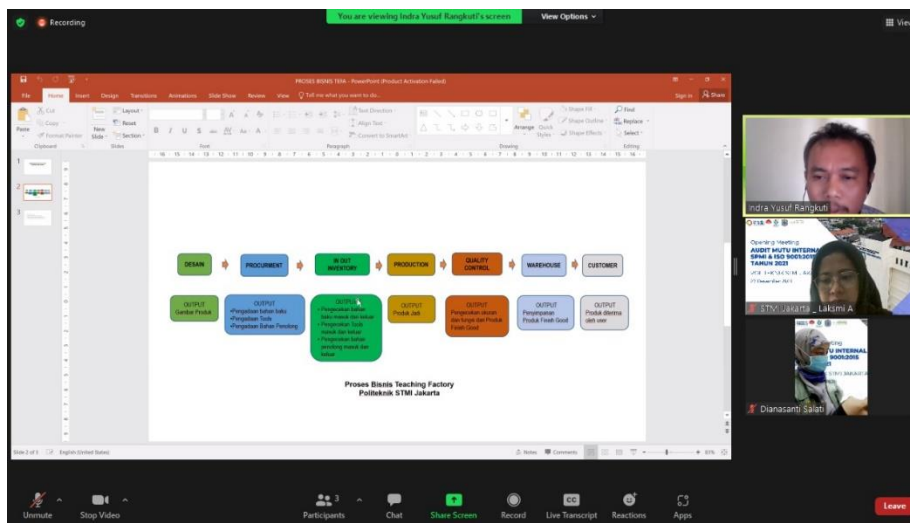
Recording
You are viewing Indra Yusuf Rangkuti's screen
View Options
View

PROSES BISNIS TEFA - PowerPoint (Product Activation Failed)
File Home Insert Design Transitions Animations Slide Show Review View Tell me what you want to do...
Sign in Share
Cut Copy Format Painter Paste Clipboard
New Slide Layout Reset Section Slides
Font
Paragraph
Text Direction Align Text Convert to SmartArt
Drawing
Arrange Quick Styles
Shape Fill Shape Outline Shape Effects
Find Replace Select
Editing

DESAIN
PROCUREMENT
IN OUT INVENTORY
PRODUCTION
QUALITY CONTROL
WAREHOUSE
CUSTOMER

OUTPUT
Gambar Produk

OUTPUT
•Pengadaan bahan baku
•Pengadaan Tools
•Pengadaan Bahan Penolong

OUTPUT
• Pengeluaran bahan baku masuk dan keluar
• Pengeluaran Tools masuk dan keluar
• Pengeluaran bahan penolong masuk dan keluar

OUTPUT
Produk Jadi

OUTPUT
Pengecekan ukuran dan fungsi dari Produk Finish Good

OUTPUT
Penyimpanan Produk Finish Good

OUTPUT
Produk diterima oleh user

Proses Bisnis Teaching Factory
Politeknik STMI Jakarta

Slide 2 of 3 English (United States)
Notes Comments

Indra Yusuf Rangkuti
Opening Meeting
AUDIT MUTU INTERNAL
SPMI & ISO 9001:2015
TAHUN 2021
STMI Jakarta _ Laksmi A
Dianasanti Salati

Unmute
Stop Video
Participants 3
Chat
Share Screen
Record
Live Transcript
Reactions
Apps
Leave